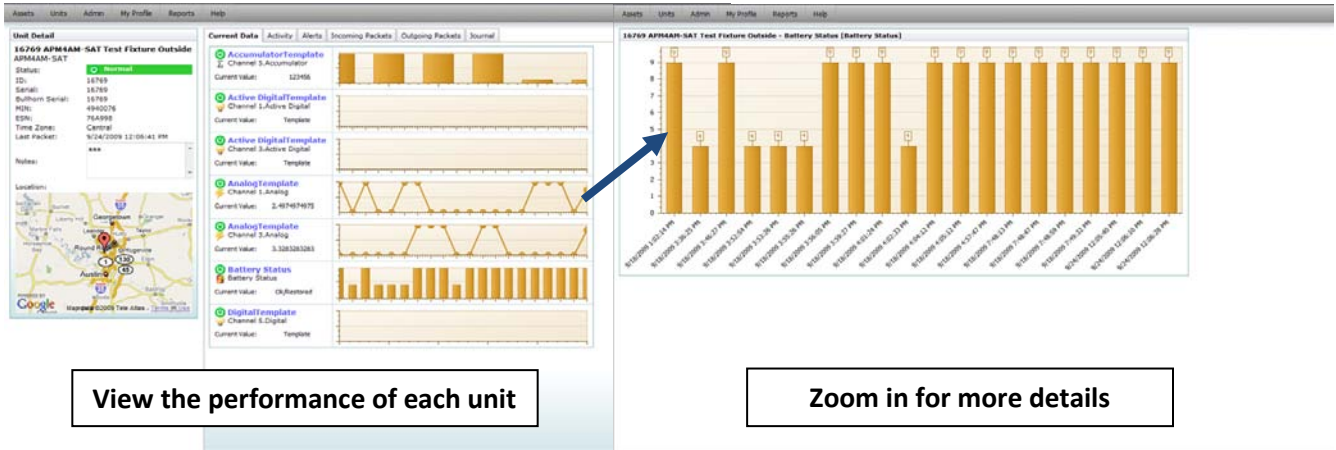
Assets Units Admin My Profile Reports Help

Unit Detail

16769 APM4AM-SAT Test Fixture Outside
APM4AM-SAT

Status: Normal
ID: 16769
Serial: 16769
Bullhorn Serial: 16769
MIN: 4940076
ESN: 76A998
Time Zone: Central
Last Packet: 9/24/2009 12:06:41 PM
Notes: \*\*\*

Location:

Georgetown
Round Rock
Pflugerville
Austin

Google Map data ©2009 Tele Atlas - Terms of Use

Current Data | Activity | Alerts | Incoming Packets | Outgoing Packets | Journal

AccumulatorTemplate
Channel 3.Accumulator
Current Value: 123456

Active DigitalTemplate
Channel 1.Active Digital
Current Value: Template

Active DigitalTemplate
Channel 3.Active Digital
Current Value: Template

AnalogTemplate
Channel 1.Analog
Current Value: 2.4974974975

AnalogTemplate
Channel 3.Analog
Current Value: 3.3283283283

Battery Status
Battery Status
Current Value: Ok/Restored

DigitalTemplate
Channel 5.Digital
Current Value: Template

View the performance of each unit

Assets Units Admin My Profile Reports Help

16769 APM4AM-SAT Test Fixture Outside - Battery Status [Battery Status]

9 8 7 6 5 4 3 2 1 0

9/18/2009 1:02:14 PM
9/18/2009 3:36:35 PM
9/18/2009 3:46:27 PM
9/18/2009 3:52:54 PM
9/18/2009 3:53:36 PM
9/18/2009 3:55:36 PM
9/18/2009 3:56:05 PM
9/18/2009 3:59:27 PM
9/18/2009 4:01:24 PM
9/18/2009 4:02:33 PM
9/18/2009 4:04:13 PM
9/18/2009 4:05:12 PM
9/18/2009 4:37:47 PM
9/18/2009 7:48:13 PM
9/18/2009 7:48:47 PM
9/18/2009 7:48:59 PM
9/18/2009 7:49:32 PM
9/24/2009 12:05:40 PM
9/24/2009 12:06:18 PM
9/24/2009 12:06:28 PM

Zoom in for more details